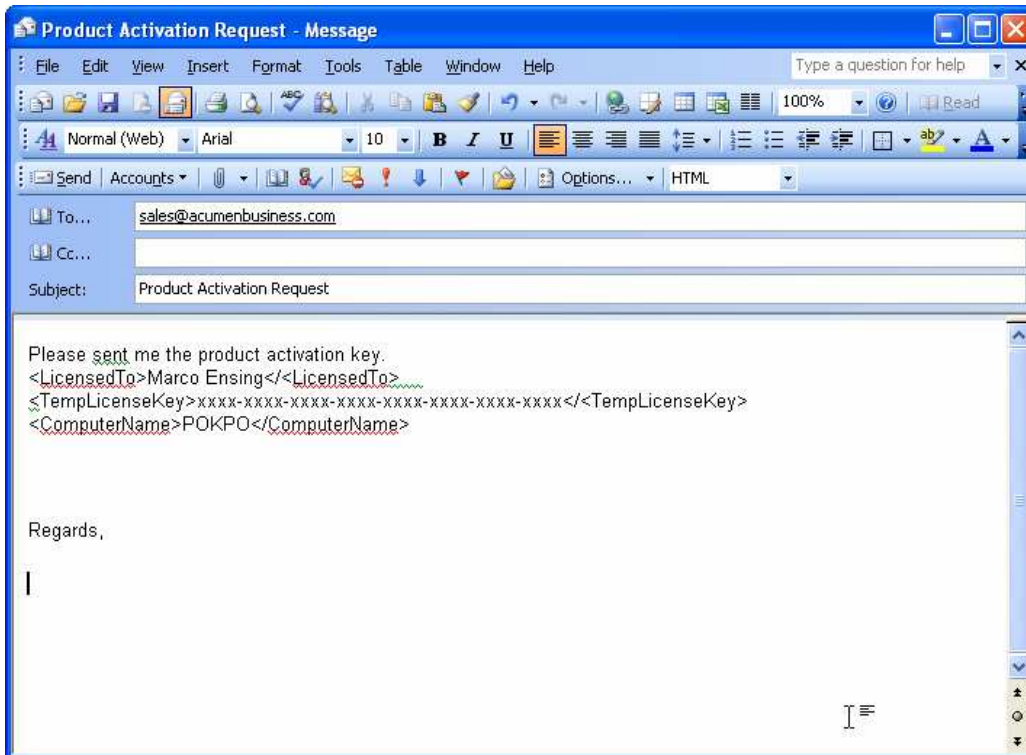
Product Activation Request - Message

File Edit View Insert Format Tools Table Window Help

Type a question for help

100% Read

Normal (Web) Arial 10 B I U

Send Accounts Options... HTML

To... sales@acumenbusiness.com

Cc...

Subject: Product Activation Request

Please sent me the product activation key.
<LicensedTo>Marco Ensing</<LicensedTo>
<TempLicenseKey>xxxx-xxxx-xxxx-xxxx-xxxx-xxxx-xxxx-xxxx</<TempLicenseKey>
<ComputerName>POKPO</ComputerName>

Regards,